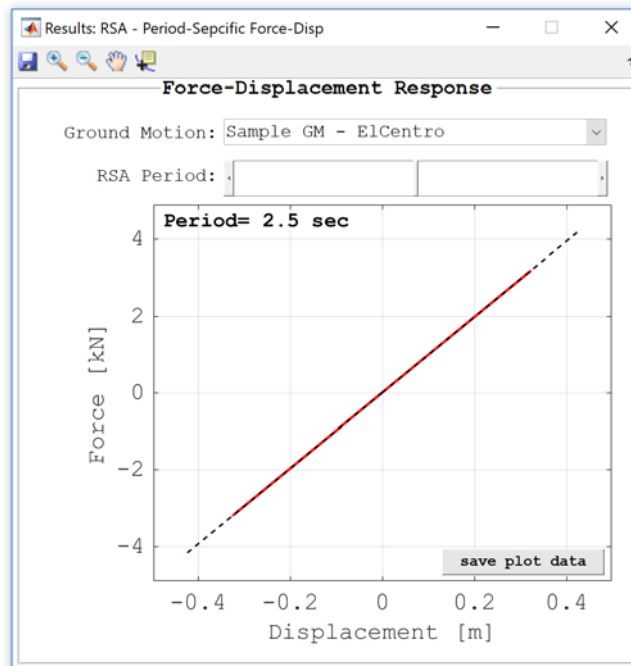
Results: RSA - Period-Sepcific Force-Disp

Force-Displacement Response

Ground Motion: Sample GM - ElCentro

RSA Period:

Period= 2.5 sec

4
2
0
−2
−4

Force [kN]

save plot data

−0.4 −0.2 0 0.2 0.4

Displacement [m]